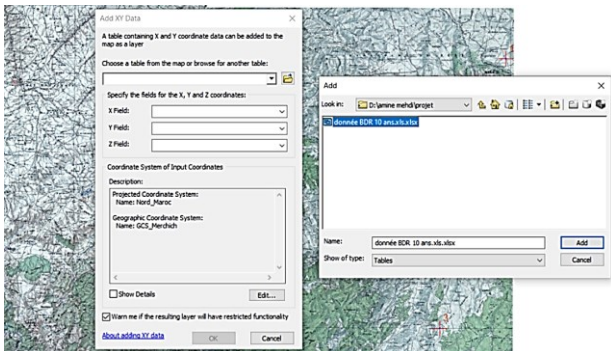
Add XY Data

A table containing X and Y coordinate data can be added to the map as a layer

Choose a table from the map or browse for another table:

Specify the fields for the X, Y and Z coordinates:

X Field:

Y Field:

Z Field:

Coordinate System of Input Coordinates

Description:

Projected Coordinate System:
Name: Nord_Maroc

Geographic Coordinate System:
Name: GCS_Merchich

Show Details

Edit...

Warn me if the resulting layer will have restricted functionality

About adding XY data

OK

Cancel

Add

Look in: D:\amine mehdi\projet

donnée BDR 10 ans.xls.xlsx

Name: donnée BDR 10 ans.xls.xlsx

Add

Show of type: Tables

Cancel